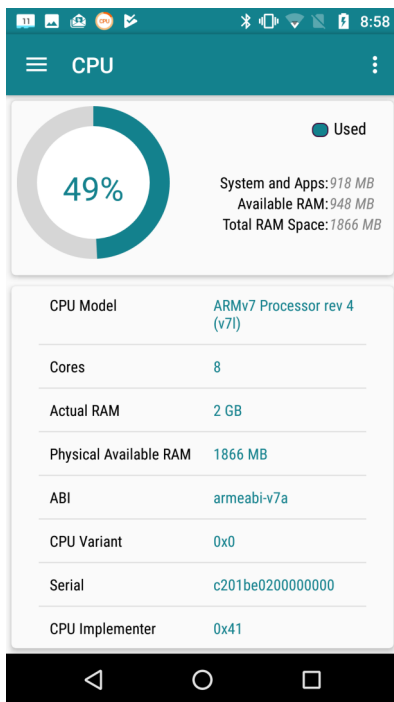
11 8:58

CPU

Used

49%

System and Apps: 918 MB
Available RAM: 948 MB
Total RAM Space: 1866 MB

| | |
|---|---|
| CPU Model | ARMv7 Processor rev 4 (v7l) |
| Cores | 8 |
| Actual RAM | 2 GB |
| Physical Available RAM | 1866 MB |
| ABI | armeabi-v7a |
| CPU Variant | 0x0 |
| Serial | c201be0200000000 |
| CPU Implementer | 0x41 |